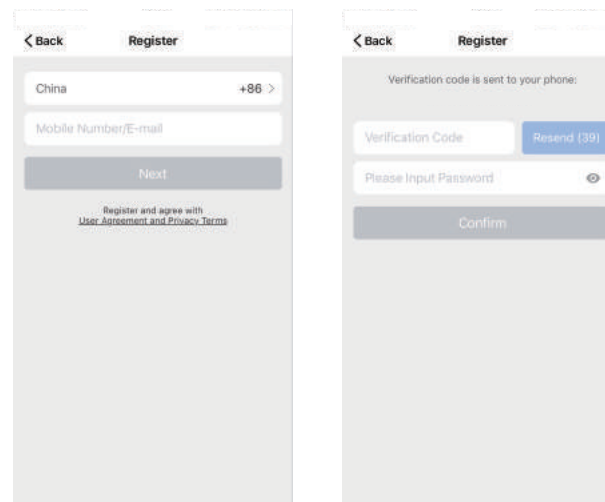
< Back Register

China +86 >

Mobile Number/E-mail

Next

Register and agree with
User Agreement and Privacy Terms

< Back Register

Verification code is sent to your phone:

Verification Code Resend (39)

Please Input Password

Confirm